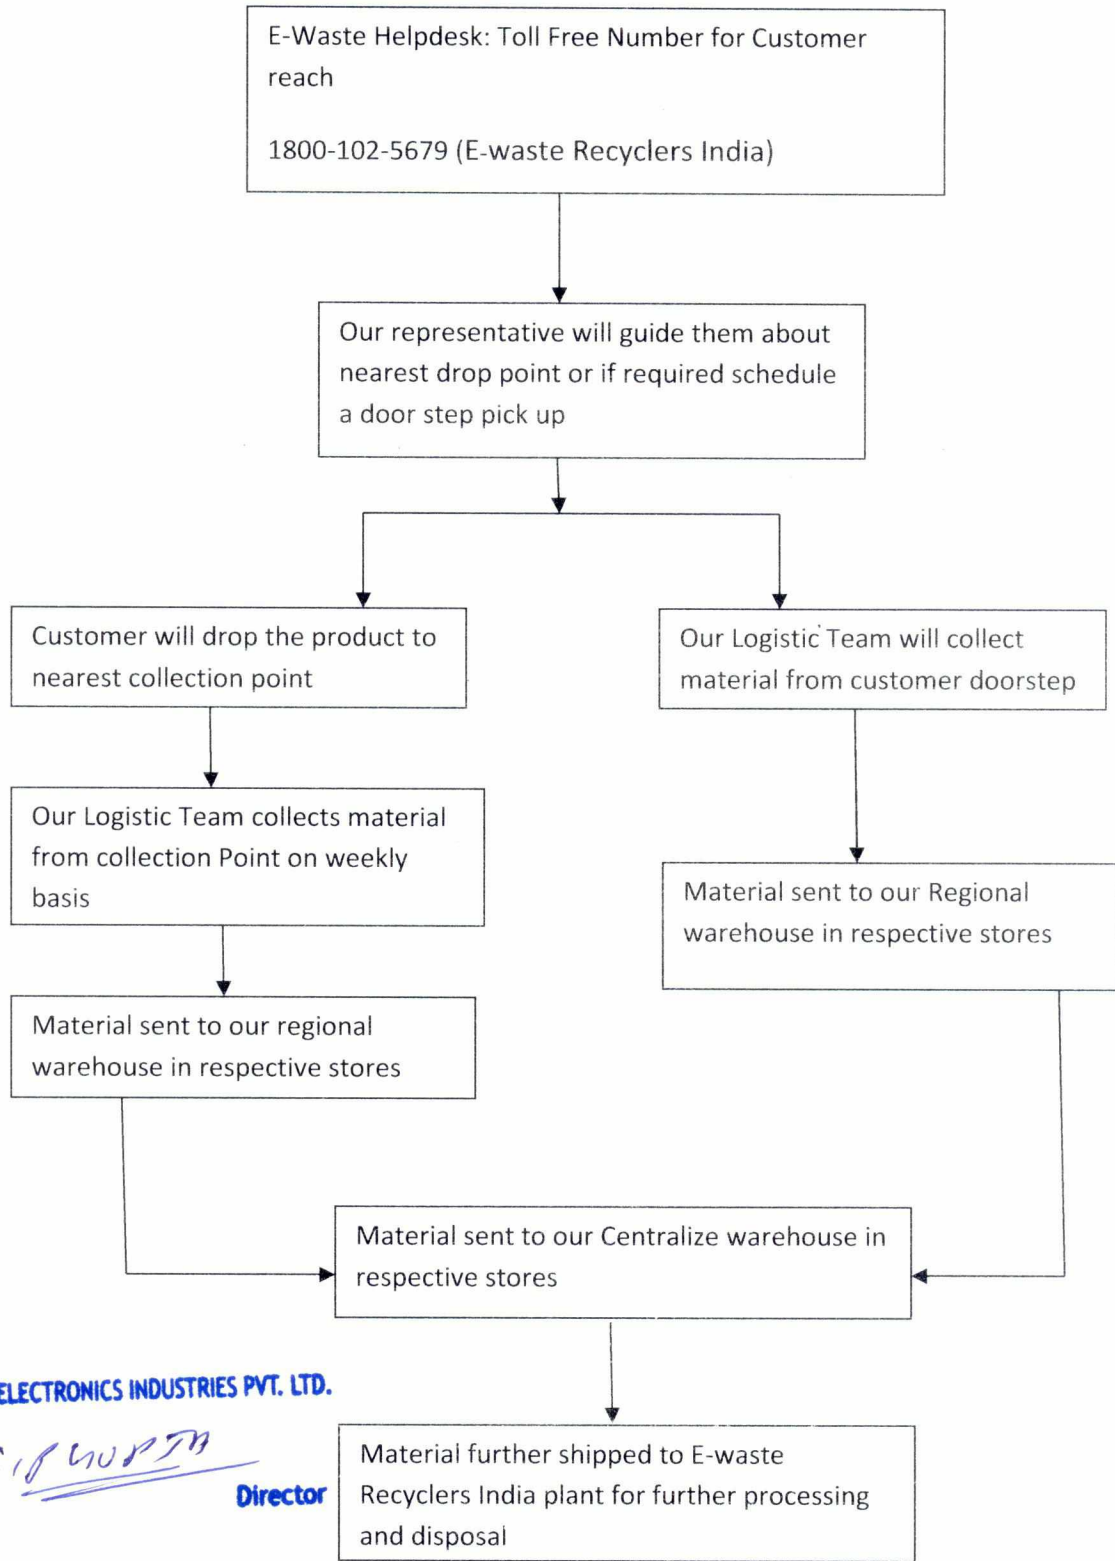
E-Waste Helpdesk: Toll Free Number for Customer reach

1800-102-5679 (E-waste Recyclers India)

Our representative will guide them about nearest drop point or if required schedule a door step pick up

Customer will drop the product to nearest collection point

Our Logistic Team will collect material from customer doorstep

Our Logistic Team collects material from collection Point on weekly basis

Material sent to our Regional warehouse in respective stores

Material sent to our regional warehouse in respective stores

Material sent to our Centralize warehouse in respective stores

ELECTRONICS INDUSTRIES PVT. LTD.

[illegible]

Director

Material further shipped to E-waste Recyclers India plant for further processing and disposal